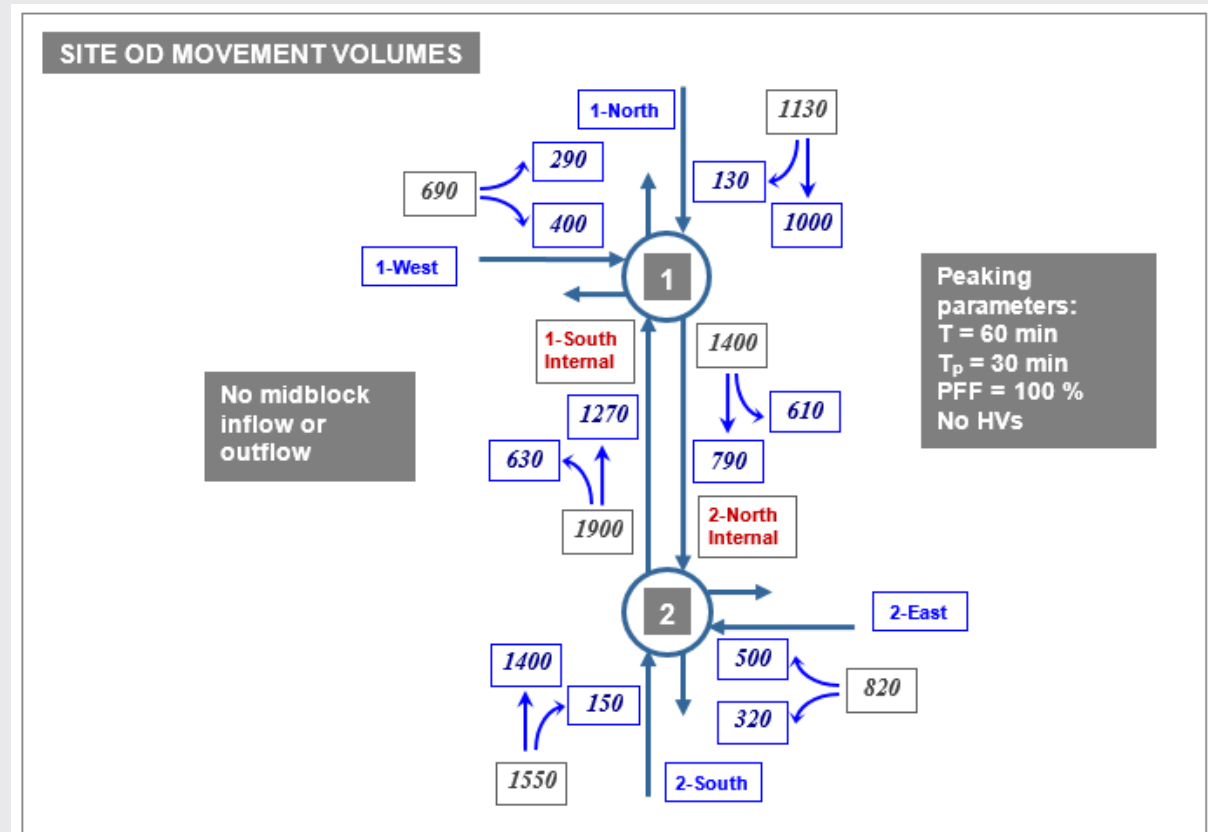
SITE OD MOVEMENT VOLUMES

1-North

1130

290

690

130

400

1000

1-West

1

Peaking parameters:
T = 60 min
$T_p$ = 30 min
PFF = 100 %
No HVs

1-South Internal

1400

No midblock inflow or outflow

1270

610

630

790

1900

2-North Internal

2

2-East

500

1400

820

150

320

1550

2-South